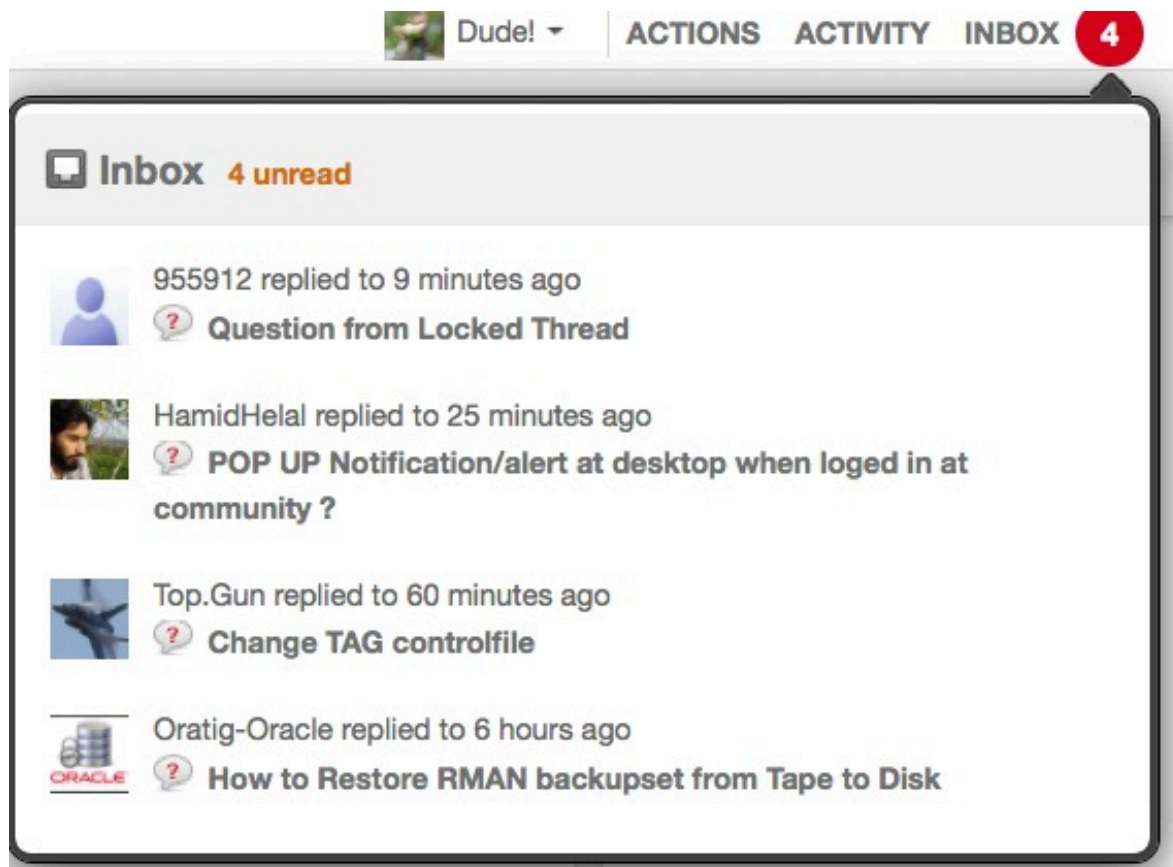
Dude! ACTIONS ACTIVITY INBOX 4

Inbox 4 unread

955912 replied to 9 minutes ago
Question from Locked Thread

HamidHelal replied to 25 minutes ago
POP UP Notification/alert at desktop when loged in at community ?

Top.Gun replied to 60 minutes ago
Change TAG controlfile

ORACLE
Oratig-Oracle replied to 6 hours ago
How to Restore RMAN backupset from Tape to Disk